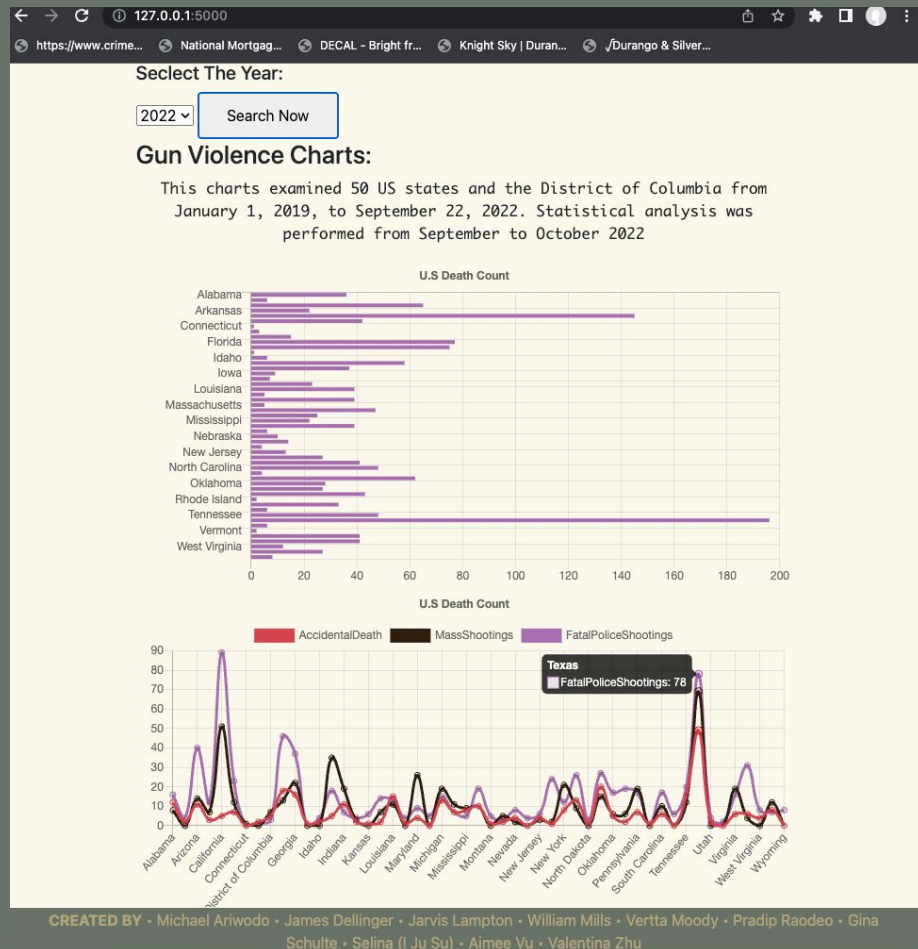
127.0.0.1:5000

https://www.crime... National Mortgag... DECAL - Bright fr... Knight Sky | Duran... √Durango & Silver...

Seclect The Year:

2022

Search Now

Gun Violence Charts:

This charts examined 50 US states and the District of Columbia from January 1, 2019, to September 22, 2022. Statistical analysis was performed from September to October 2022

U.S Death Count

Alabama
Arkansas
Connecticut
Florida
Idaho
Iowa
Louisiana
Massachusetts
Mississippi
Nebraska
New Jersey
North Carolina
Oklahoma
Rhode Island
Tennessee
Vermont
West Virginia

0 20 40 60 80 100 120 140 160 180 200

U.S Death Count

AccidentalDeath MassShootings FatalPoliceShootings

90 80 70 60 50 40 30 20 10 0

Texas
FatalPoliceShootings: 78

Alabama Arizona California Connecticut District of Columbia Georgia Idaho Indiana Kansas Louisiana Maryland Michigan Mississippi Montana Nevada New Jersey New York North Dakota Oklahoma Pennsylvania South Carolina Tennessee Utah Virginia West Virginia Wyoming

CREATED BY • Michael Ariwodo • James Dellinger • Jarvis Lampton • William Mills • Vertta Moody • Pradip Raodeo • Gina Schulte • Selina (I Ju Su) • Aimee Vu • Valentina Zhu